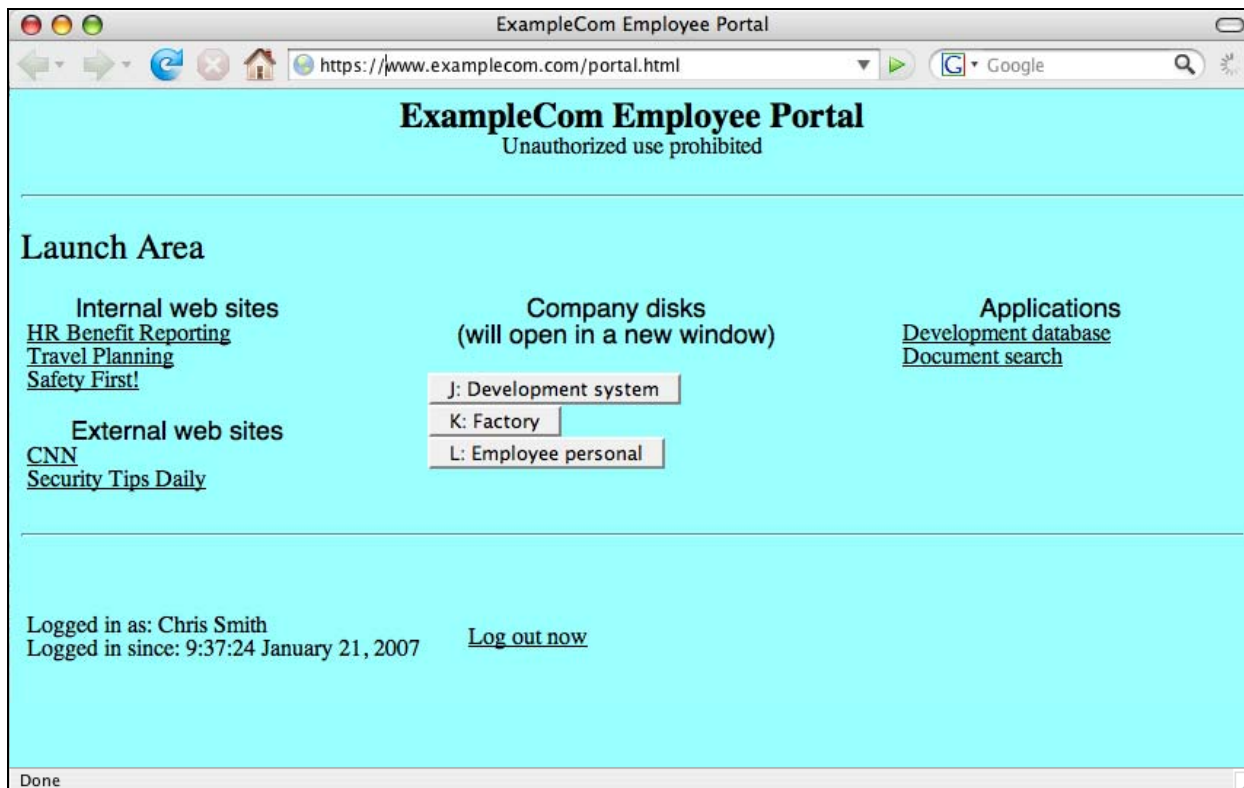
ExampleCom Employee Portal

https://www.examplecom/portal.html

Google

ExampleCom Employee Portal
Unauthorized use prohibited

Launch Area

Internal web sites
HR Benefit Reporting
Travel Planning
Safety First!

External web sites
CNN
Security Tips Daily

Company disks
(will open in a new window)

J: Development system
K: Factory
L: Employee personal

Applications
Development database
Document search

Logged in as: Chris Smith
Logged in since: 9:37:24 January 21, 2007

Log out now

Done